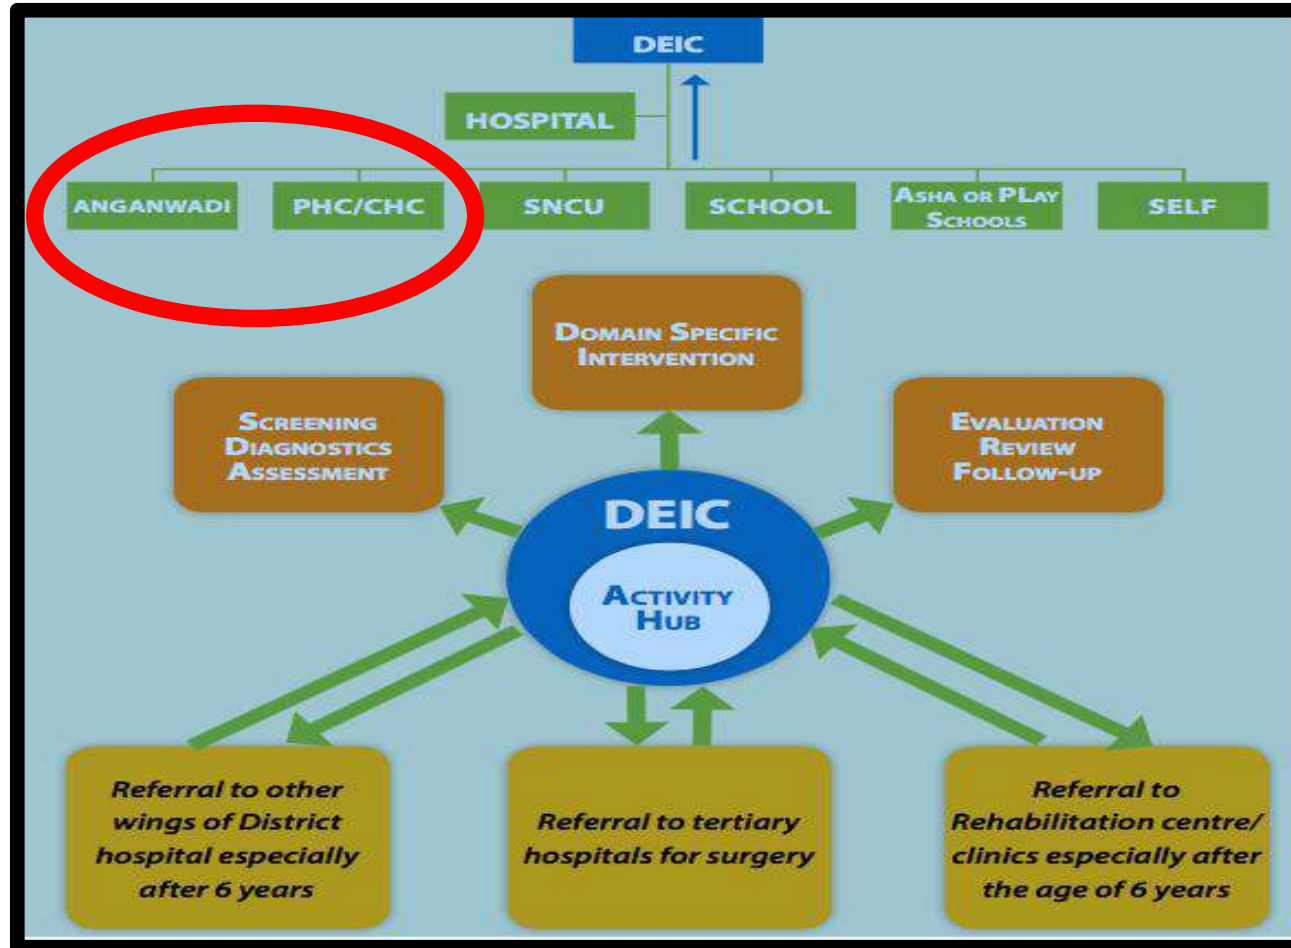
DEIC

HOSPITAL

ANGANWADI

PHC/CHC

SNCU

SCHOOL

ASHA OR PLAY SCHOOLS

SELF

DOMAIN SPECIFIC INTERVENTION

SCREENING DIAGNOSTICS ASSESSMENT

EVALUATION REVIEW FOLLOW-UP

DEIC

ACTIVITY HUB

Referral to other wings of District hospital especially after 6 years

Referral to tertiary hospitals for surgery

Referral to Rehabilitation centre/ clinics especially after the age of 6 years